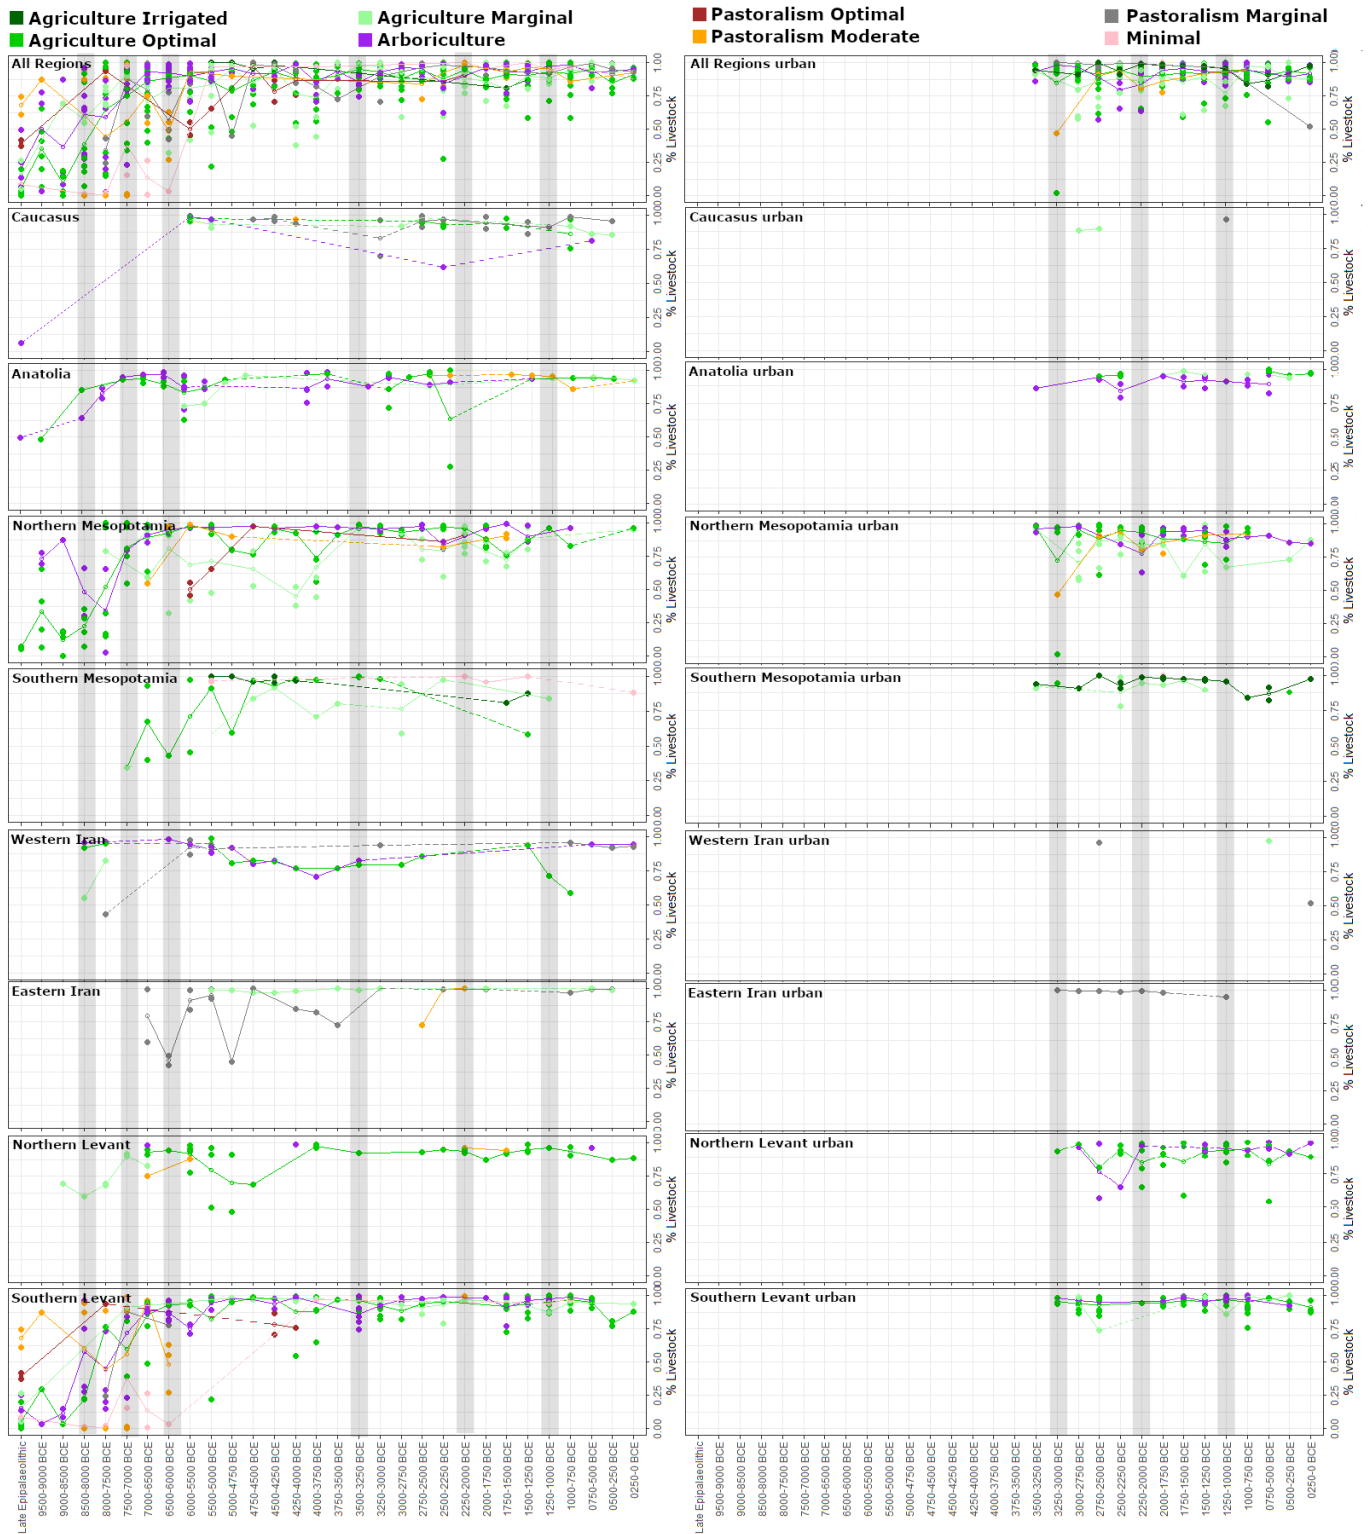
Agriculture Irrigated
Agriculture Optimal
Agriculture Marginal
Arboriculture
Pastoralism Optimal
Pastoralism Moderate
Pastoralism Marginal
Minimal

All Regions
Caucasus
Anatolia
Northern Mesopotamia
Southern Mesopotamia
Western Iran
Eastern Iran
Northern Levant
Southern Levant

All Regions urban
Caucasus urban
Anatolia urban
Northern Mesopotamia urban
Southern Mesopotamia urban
Western Iran urban
Eastern Iran urban
Northern Levant urban
Southern Levant urban

% Livestock
0.00 0.25 0.50 0.75 1.00

Late Epipalaeolithic, 9500-9000 BCE, 9000-8500 BCE, 8500-8000 BCE, 8000-7500 BCE, 7500-7000 BCE, 7000-6500 BCE, 6500-6000 BCE, 6000-5500 BCE, 5500-5000 BCE, 5000-4750 BCE, 4750-4500 BCE, 4500-4250 BCE, 4250-4000 BCE, 4000-3750 BCE, 3750-3500 BCE, 3500-3250 BCE, 3250-3000 BCE, 3000-2750 BCE, 2750-2500 BCE, 2500-2250 BCE, 2250-2000 BCE, 2000-1750 BCE, 1750-1500 BCE, 1500-1250 BCE, 1250-1000 BCE, 1000-750 BCE, 0750-500 BCE, 0500-250 BCE, 0250-0 BCE

Late Epipalaeolithic, 9500-9000 BCE, 9000-8500 BCE, 8500-8000 BCE, 8000-7500 BCE, 7500-7000 BCE, 7000-6500 BCE, 6500-6000 BCE, 6000-5500 BCE, 5500-5000 BCE, 5000-4750 BCE, 4750-4500 BCE, 4500-4250 BCE, 4250-4000 BCE, 4000-3750 BCE, 3750-3500 BCE, 3500-3250 BCE, 3250-3000 BCE, 3000-2750 BCE, 2750-2500 BCE, 2500-2250 BCE, 2250-2000 BCE, 2000-1750 BCE, 1750-1500 BCE, 1500-1250 BCE, 1250-1000 BCE, 1000-750 BCE, 0750-500 BCE, 0500-250 BCE, 0250-0 BCE